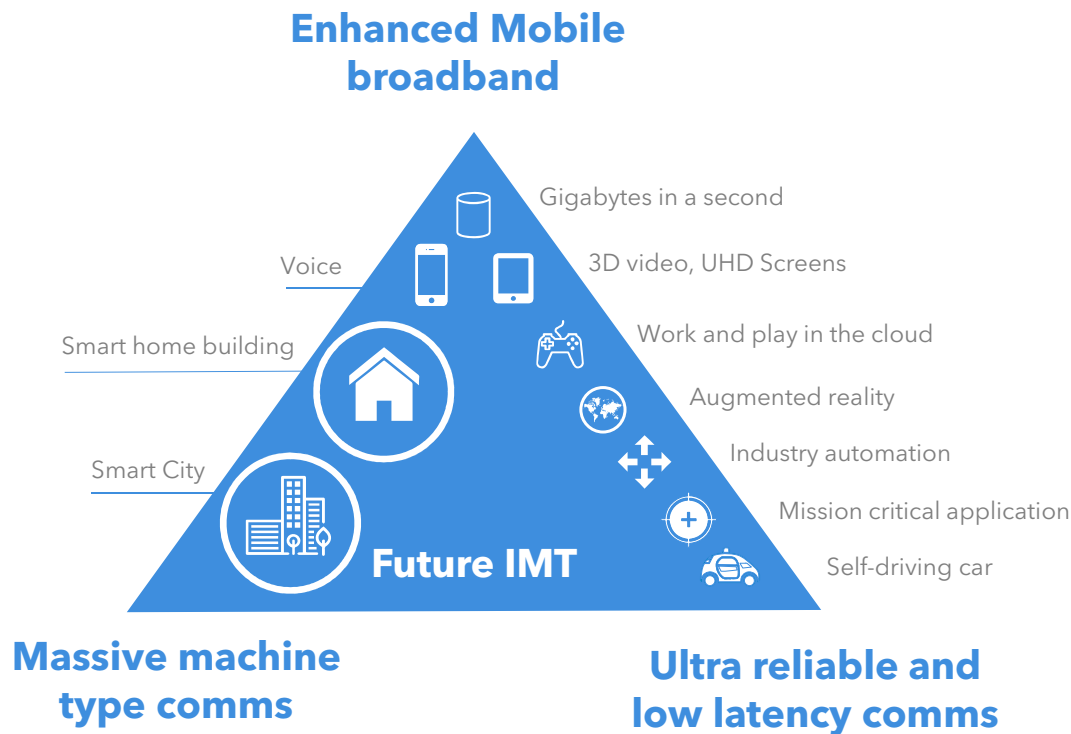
Enhanced Mobile broadband

Gigabytes in a second

Voice

3D video, UHD Screens

Smart home building

Work and play in the cloud

Augmented reality

Smart City

Industry automation

Mission critical application

Future IMT

Self-driving car

Massive machine type comms

Ultra reliable and low latency comms